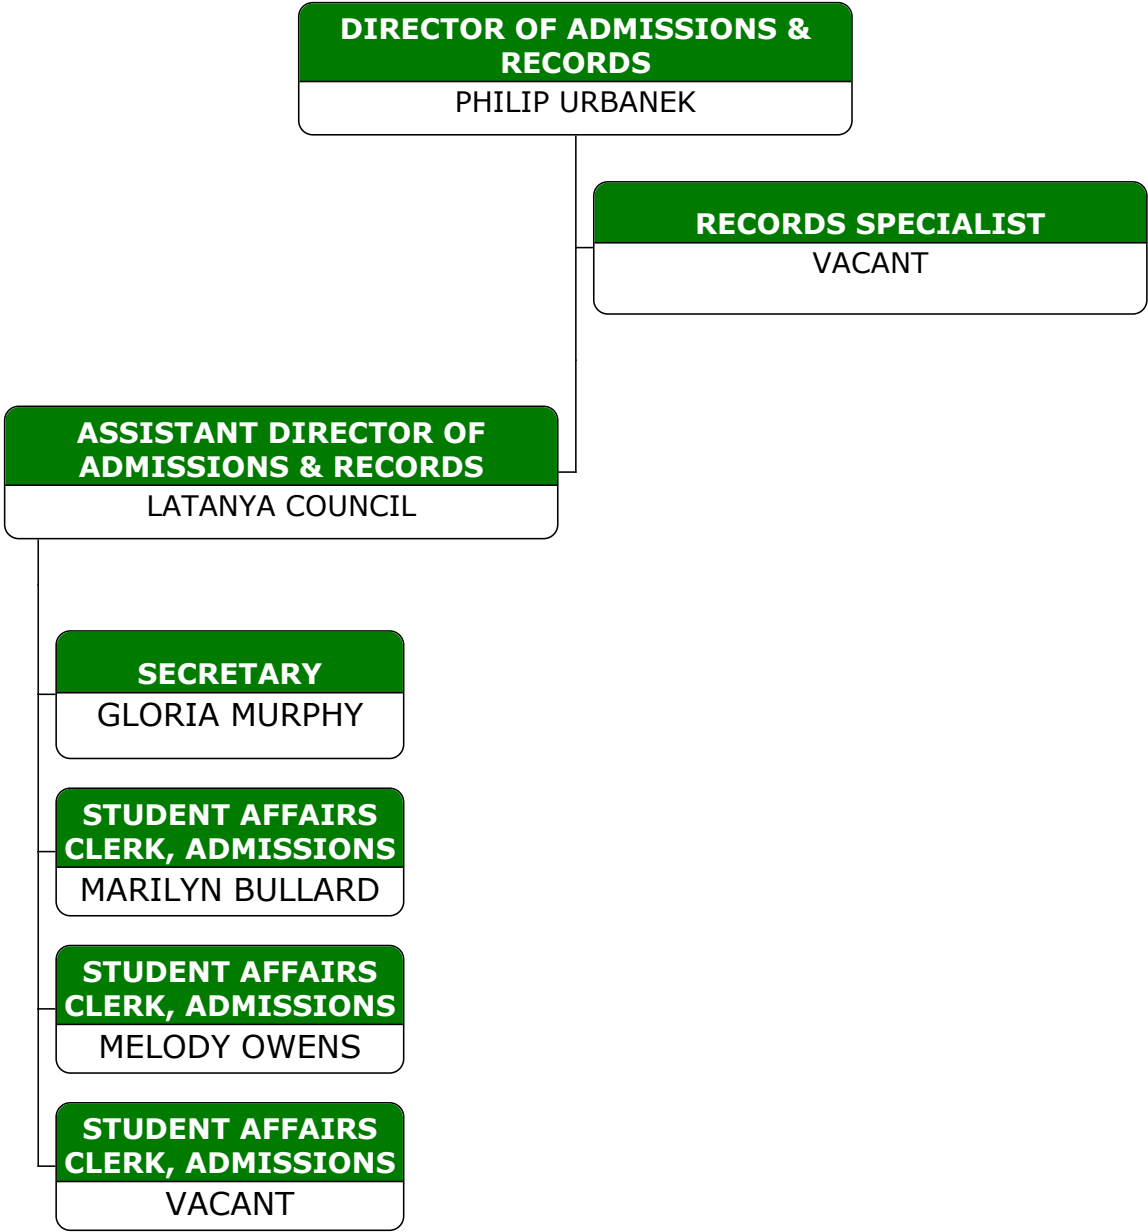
DIRECTOR OF ADMISSIONS & RECORDS
PHILIP URBANEK

RECORDS SPECIALIST
VACANT

ASSISTANT DIRECTOR OF ADMISSIONS & RECORDS
LATANYA COUNCIL

SECRETARY
GLORIA MURPHY

STUDENT AFFAIRS CLERK, ADMISSIONS
MARILYN BULLARD

STUDENT AFFAIRS CLERK, ADMISSIONS
MELODY OWENS

STUDENT AFFAIRS CLERK, ADMISSIONS
VACANT